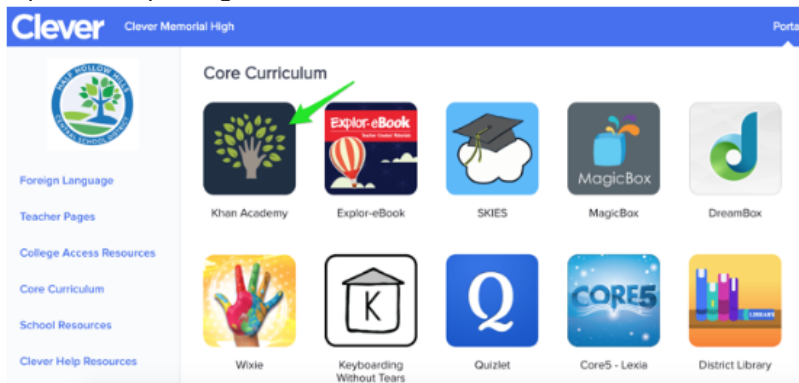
Clever Clever Memorial High

Porta

HALF HOLLOW HILLS CENTRAL SCHOOL DISTRICT

Foreign Language

Teacher Pages

College Access Resources

Core Curriculum

School Resources

Clever Help Resources

Core Curriculum

Khan Academy

Explor-eBook

Explor-eBook

SKIES

MagicBox

MagicBox

DreamBox

Wixie

K

Keyboarding Without Tears

Q

Quizlet

CORE5

Core5 - Lexia

LIBRARY

District Library